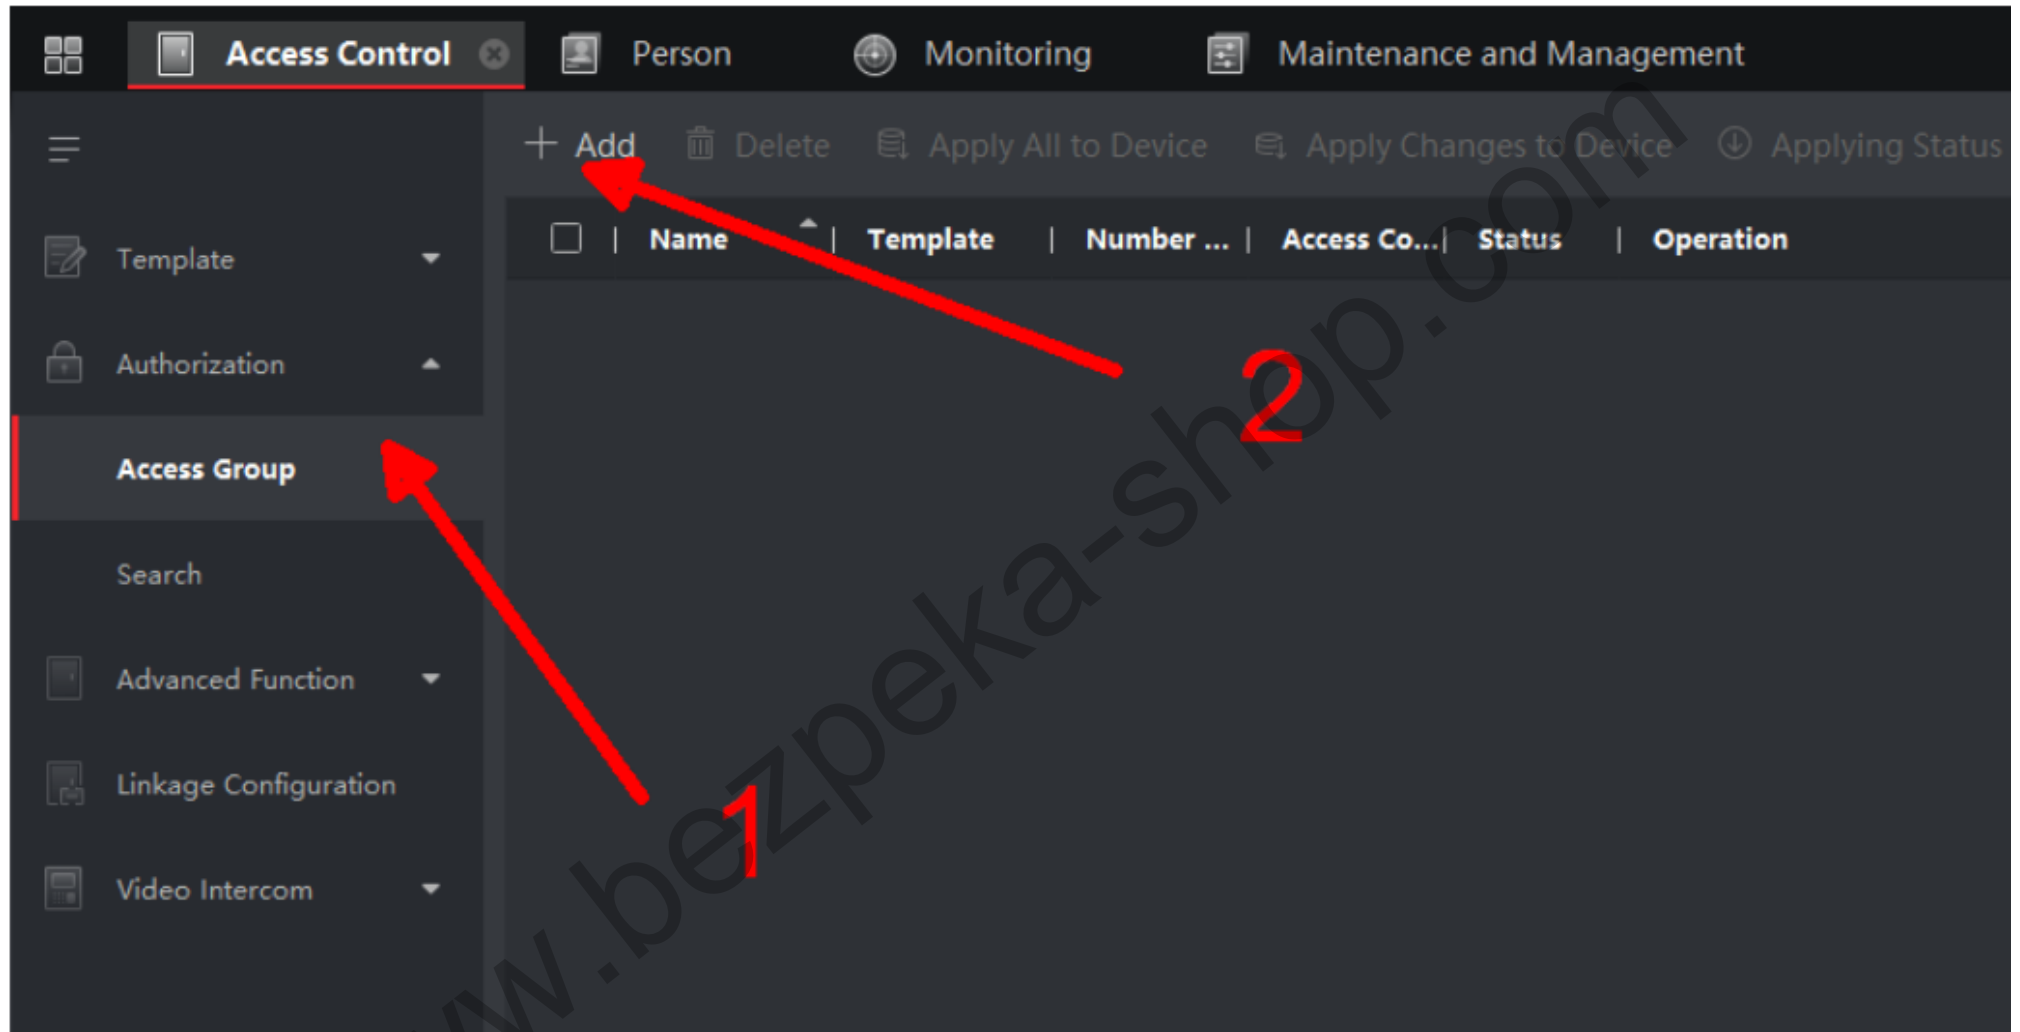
Access Control Person Monitoring Maintenance and Management

+ Add Delete Apply All to Device Apply Changes to Device Applying Status

| | Name | Template | Number ... | Access Co... | Status | Operation |
|---|---|---|---|---|---|---|

Template
Authorization
Access Group
Search
Advanced Function
Linkage Configuration
Video Intercom

2
1

w.bezpeka-shop.com